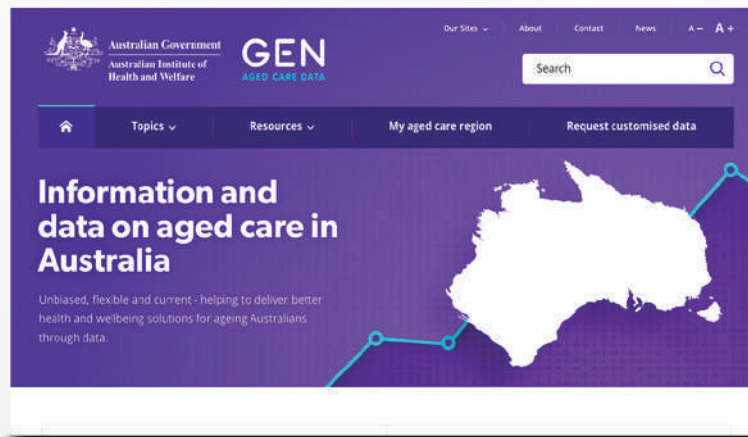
Australian Government
Australian Institute of Health and Welfare

GEN
AGED CARE DATA

Our Sites ⌄ About Contact News A− A+

Search

Topics ⌄ Resources ⌄ My aged care region Request customised data

Information and data on aged care in Australia

Unbiased, flexible and current - helping to deliver better health and wellbeing solutions for ageing Australians through data.